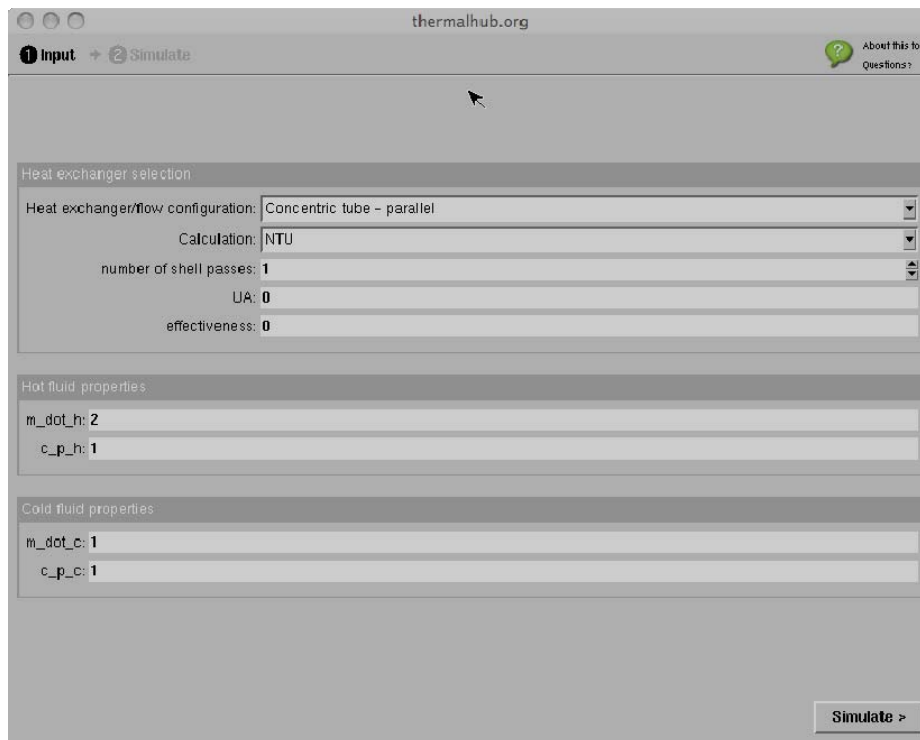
thermalhub.org

1 Input → 2 Simulate

About this to
Questions?

Heat exchanger selection

Heat exchanger/flow configuration: Concentric tube - parallel

Calculation: NTU

number of shell passes: 1

UA: 0

effectiveness: 0

Hot fluid properties

m_dot_h: 2

c_p_h: 1

Cold fluid properties

m_dot_c: 1

c_p_c: 1

Simulate >